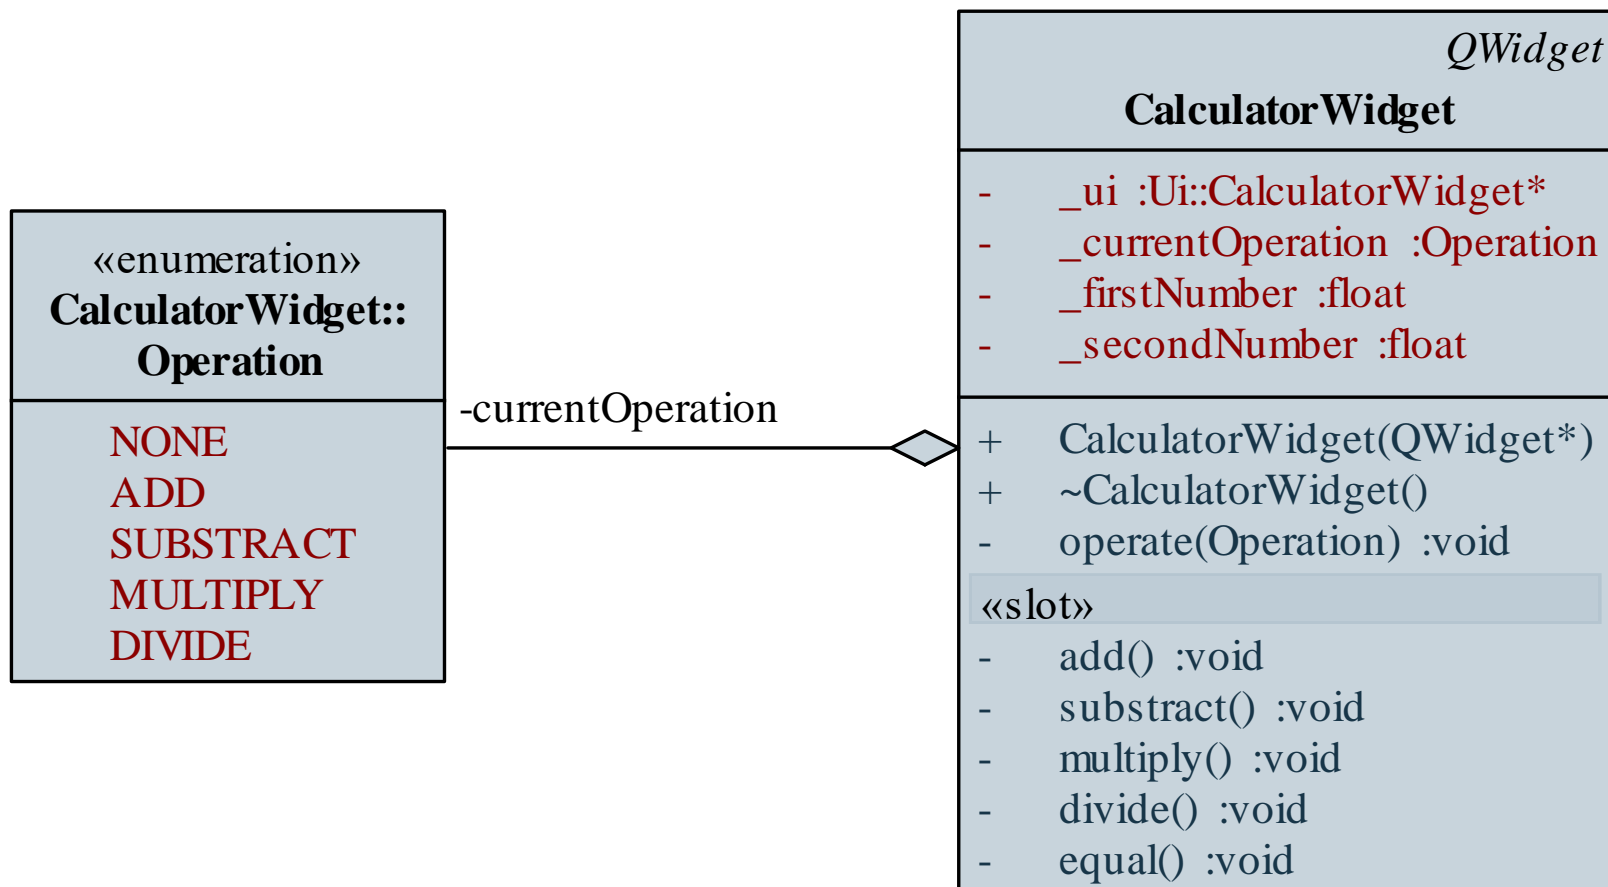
«enumeration»
CalculatorWidget::
Operation

NONE
ADD
SUBSTRACT
MULTIPLY
DIVIDE

-currentOperation

QWidget
CalculatorWidget

- _ui :Ui::CalculatorWidget*
- _currentOperation :Operation
- _firstNumber :float
- _secondNumber :float

+ CalculatorWidget(QWidget*)
+ ~CalculatorWidget()
- operate(Operation) :void

«slot»
- add() :void
- substract() :void
- multiply() :void
- divide() :void
- equal() :void